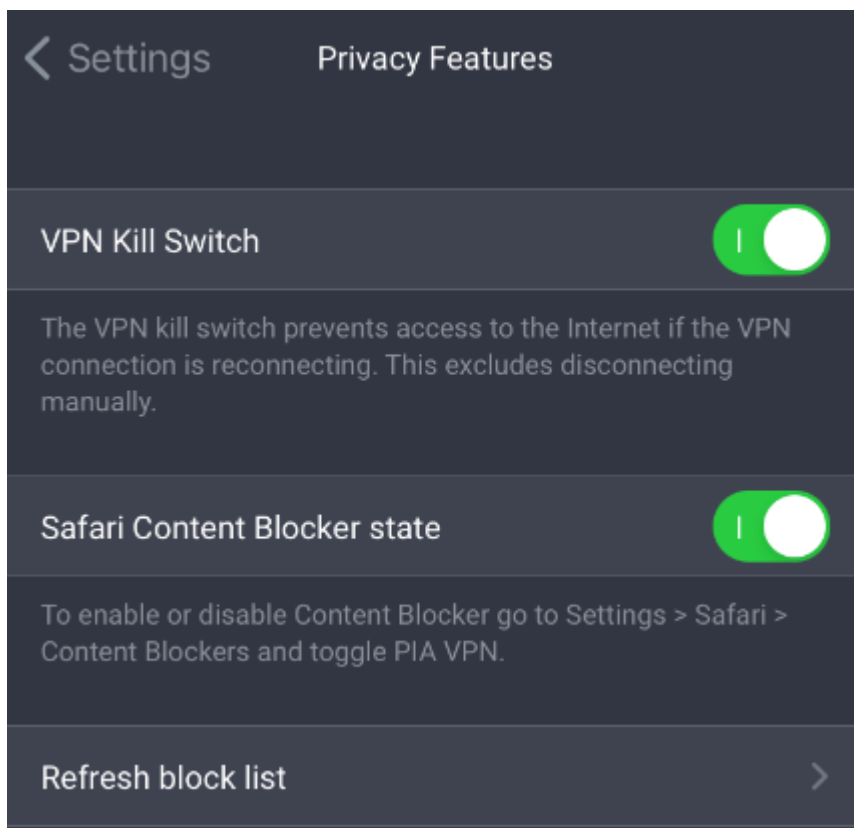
< Settings

Privacy Features

VPN Kill Switch

The VPN kill switch prevents access to the Internet if the VPN connection is reconnecting. This excludes disconnecting manually.

Safari Content Blocker state

To enable or disable Content Blocker go to Settings > Safari > Content Blockers and toggle PIA VPN.

Refresh block list